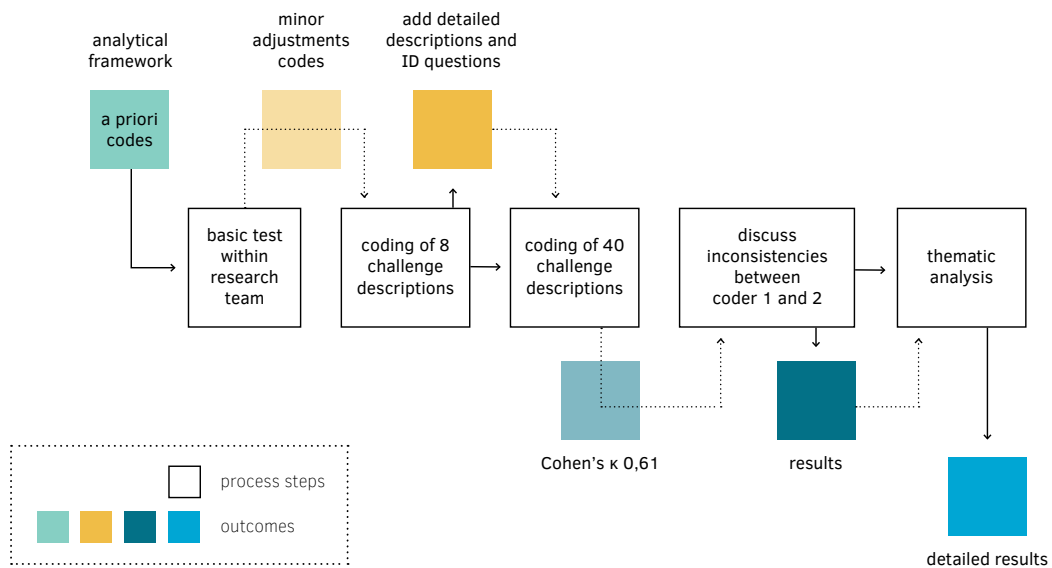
analytical framework

a priori codes

minor adjustments codes

add detailed descriptions and ID questions

basic test within research team

coding of 8 challenge descriptions

coding of 40 challenge descriptions

discuss inconsistencies between coder 1 and 2

thematic analysis

Cohen's κ 0,61

results

detailed results

process steps

outcomes